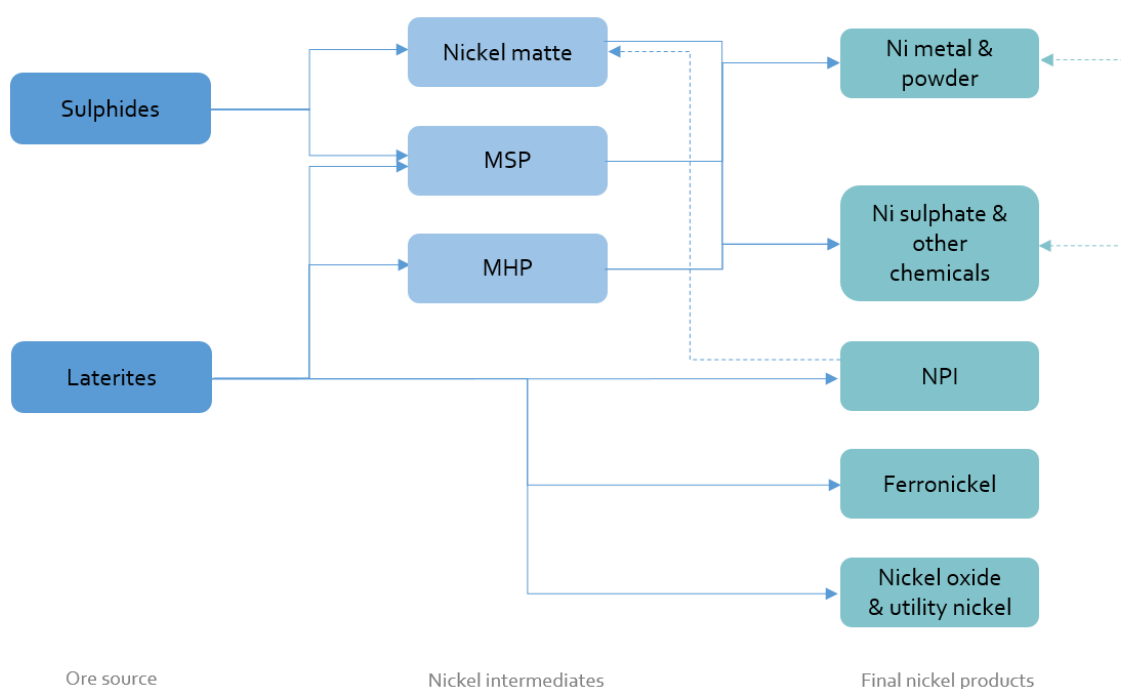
Sulphides

Laterites

Nickel matte

MSP

MHP

Ni metal & powder

Ni sulphate & other chemicals

NPI

Ferronickel

Nickel oxide & utility nickel

Ore source

Nickel intermediates

Final nickel products